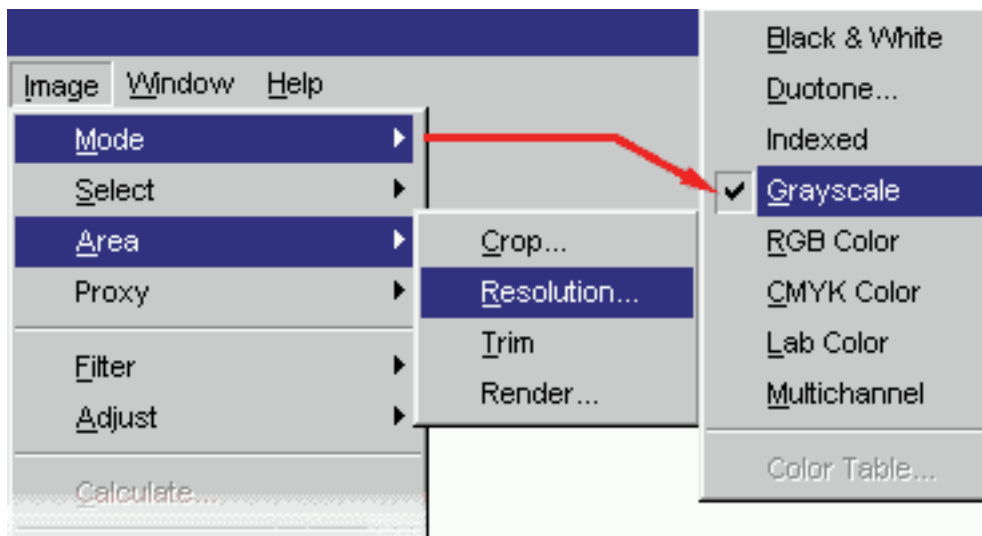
Image Window Help

Mode
Select
Area
Proxy
Filter
Adjust
Calculate...

Crop...
Resolution...
Trim
Render...

Black & White
Duotone...
Indexed
✔ Grayscale
RGB Color
CMYK Color
Lab Color
Multichannel
Color Table...